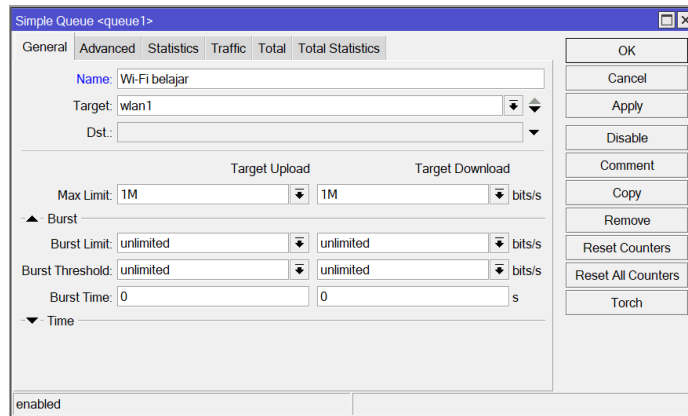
Simple Queue <queue1>

General | Advanced | Statistics | Traffic | Total | Total Statistics

Name: Wi-Fi belajar
Target: wlan1
Dst.:

Target Upload
Target Download

Max Limit: 1M | 1M bits/s

Burst

Burst Limit: unlimited | unlimited bits/s
Burst Threshold: unlimited | unlimited bits/s
Burst Time: 0 | 0 s

Time

OK
Cancel
Apply
Disable
Comment
Copy
Remove
Reset Counters
Reset All Counters
Torch

enabled